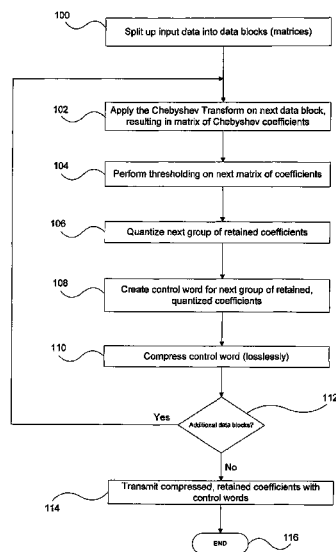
100

Split up input data into data blocks (matrices)

102

Apply the Chebyshev Transform on next data block, resulting in matrix of Chebyshev coefficients

104

Perform thresholding on next matrix of coefficients

106

Quantize next group of retained coefficients

108

Create control word for next group of retained, quantized coefficients

110

Compress control word (losslessly)

112

Additional data blocks?

Yes

No

Transmit compressed, retained coefficients with control words

114

END

116